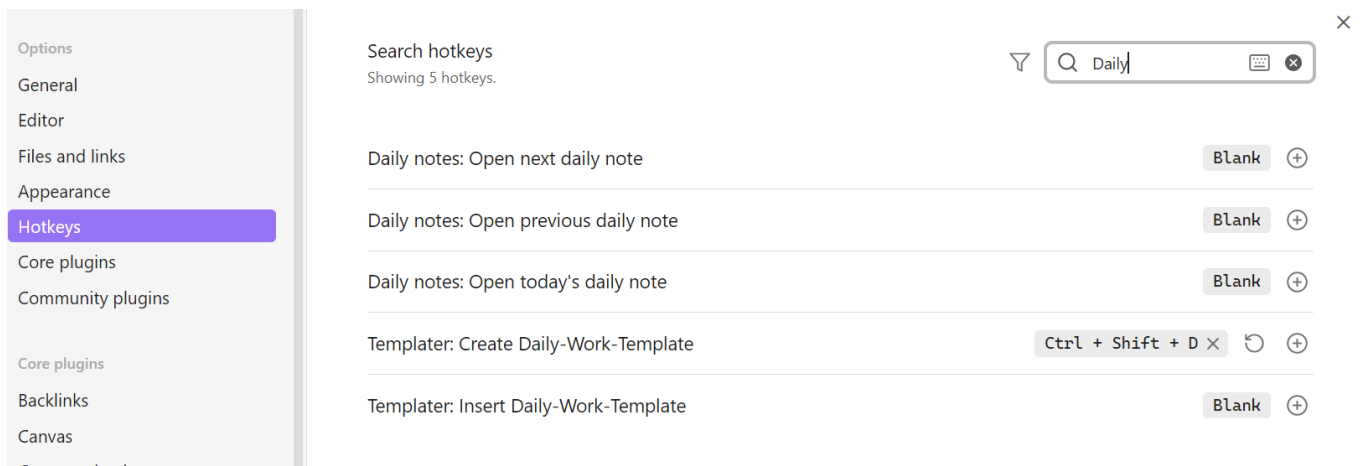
Options
General
Editor
Files and links
Appearance
Hotkeys
Core plugins
Community plugins

Core plugins
Backlinks
Canvas
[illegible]

Search hotkeys
Showing 5 hotkeys.

Daily

Daily notes: Open next daily note Blank
Daily notes: Open previous daily note Blank
Daily notes: Open today's daily note Blank
Templater: Create Daily-Work-Template Ctrl + Shift + D
Templater: Insert Daily-Work-Template Blank